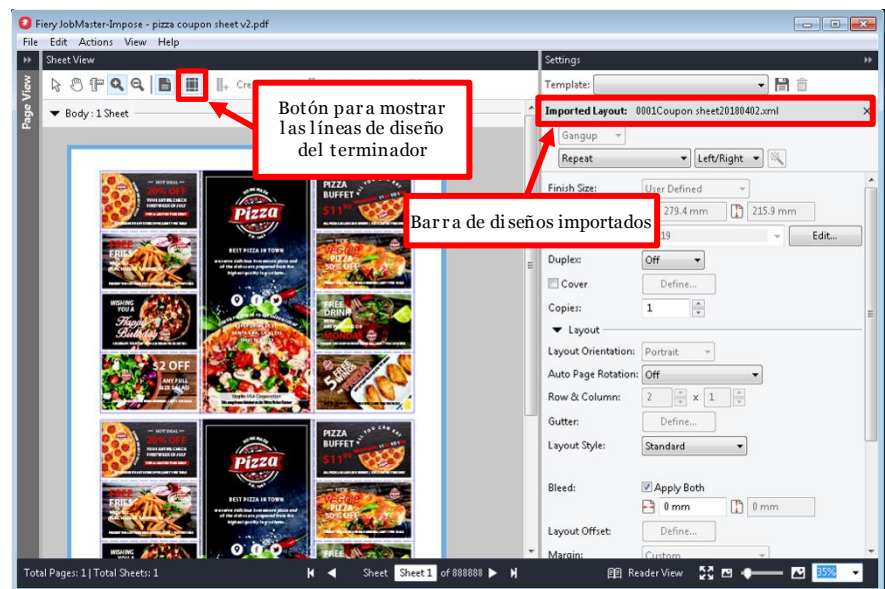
Fiery JobMaster-Impose - pizza coupon sheet v2.pdf

File Edit Actions View Help

Sheet View

Page View

Body : 1 Sheet

Botón para mostrar las líneas de diseño del terminador

Settings

Template:

Imported Layout: 0001Coupon sheet20180402.xml

Gangup

Repeat

Left/Right

Finish Size: User Defined

279.4 mm

215.9 mm

Barra de diseños importados

19

Edit...

Duplex: Off

Cover

Define...

Copies: 1

Layout

Layout Orientation: Portrait

Auto Page Rotation: Off

Row & Column: 2 x 1

Gutter: Define...

Layout Style: Standard

Bleed: Apply Both

0 mm

0 mm

Layout Offset: Define...

Margin: Custom

20% OFF

PIZZA BUFFET $11.99

FREE FRIES

Pizza

BEST PIZZA IN TOWN

VEGGIE PIZZA 50% OFF

WISHING YOU A Happy Birthday

FREE DRINK

$2 OFF

20% OFF

PIZZA BUFFET

Pizza

BEST PIZZA IN TOWN

VEGGIE PIZZA 50% OFF

FREE FRIES

WISHING YOU

Total Pages: 1 | Total Sheets: 1

Sheet Sheet 1 of 888888

Reader View

35%